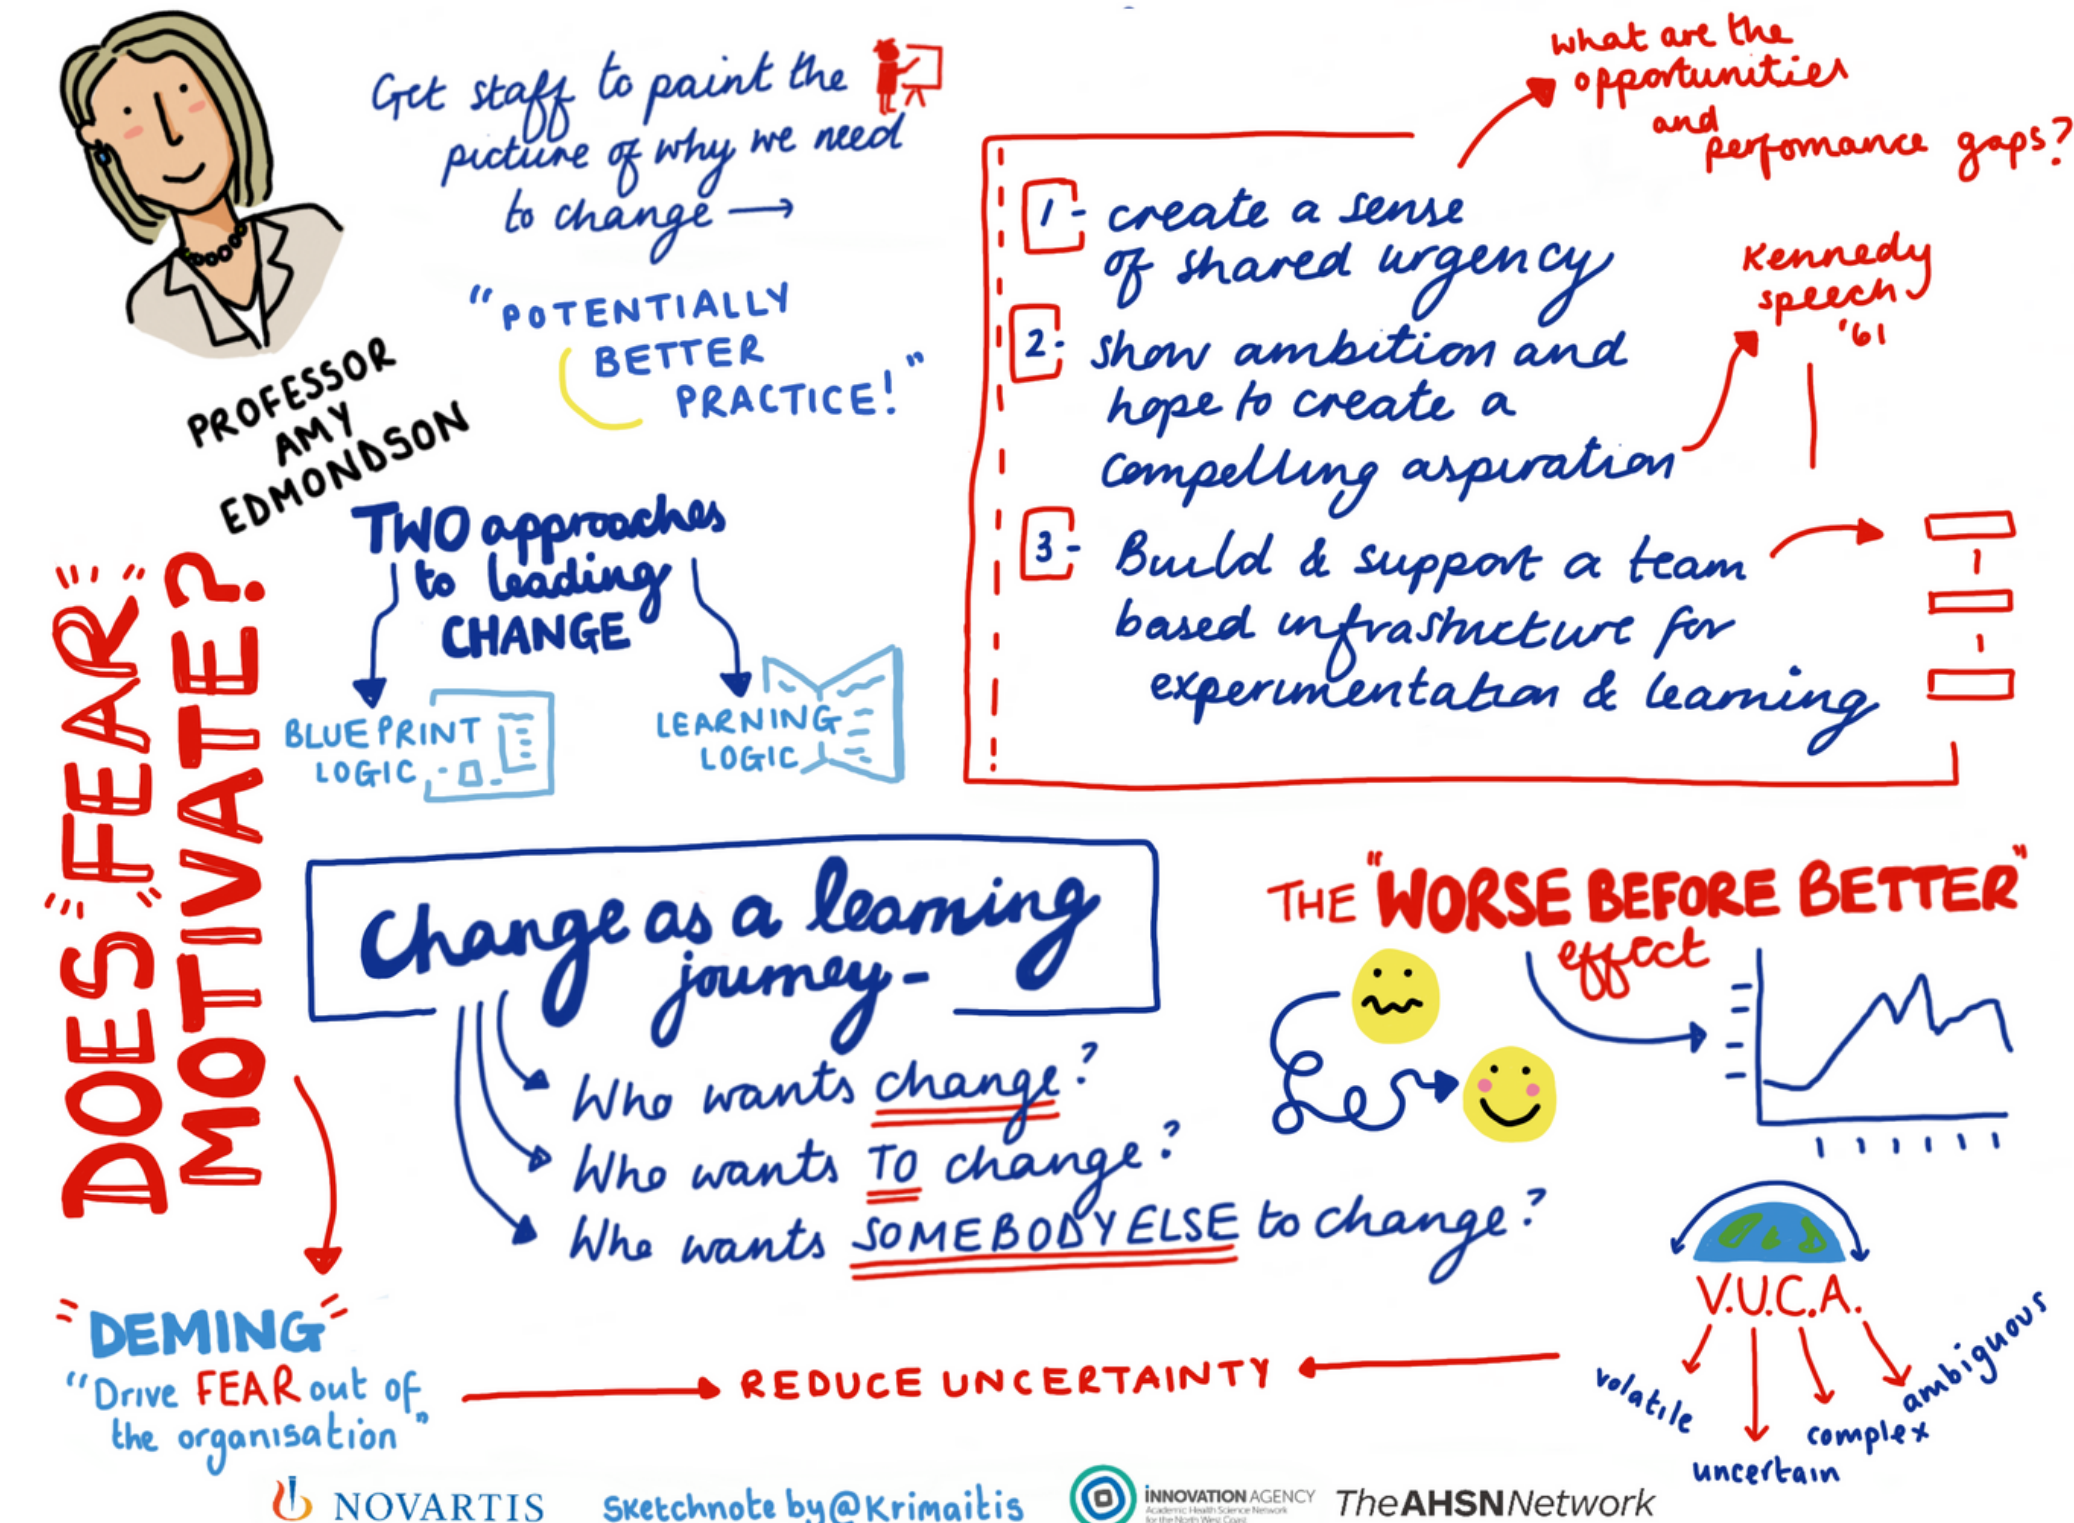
PROFESSOR AMY EDMONDSON

Get staff to paint the picture of why we need to change →

"POTENTIALLY BETTER PRACTICE!"

what are the opportunities and performance gaps?

1 - create a sense of shared urgency

2 - Show ambition and hope to create a compelling aspiration

Kennedy speech '61

3 - Build & support a team based infrastructure for experimentation & learning

TWO approaches to leading CHANGE

BLUEPRINT LOGIC

LEARNING LOGIC

DOES "FEAR" MOTIVATE?

Change as a learning journey -

Who wants change?
Who wants TO change?
Who wants SOMEBODY ELSE to change?

THE "WORSE BEFORE BETTER" effect

V.U.C.A.

volatile
uncertain
complex
ambiguous

"DEMING"
"Drive FEAR out of the organisation"

REDUCE UNCERTAINTY

NOVARTIS   Sketchnote by @Krimaitis   INNOVATION AGENCY Academic Health Science Network for the North West Coast   The AHSN Network